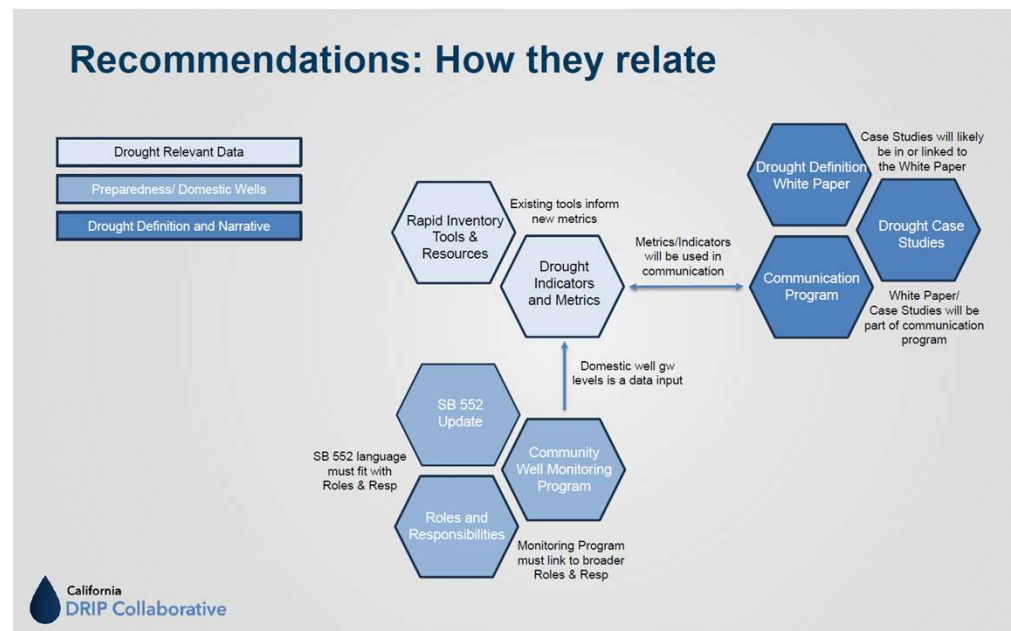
Recommendations: How they relate

Drought Relevant Data

Preparedness/ Domestic Wells

Drought Definition and Narrative

Rapid Inventory Tools & Resources

Existing tools inform new metrics

Drought Indicators and Metrics

Metrics/Indicators will be used in communication

Drought Definition White Paper

Case Studies will likely be in or linked to the White Paper

Drought Case Studies

Communication Program

White Paper/ Case Studies will be part of communication program

Domestic well gw levels is a data input

SB 552 Update

SB 552 language must fit with Roles & Resp

Community Well Monitoring Program

Roles and Responsibilities

Monitoring Program must link to broader Roles & Resp

California
DRIP Collaborative